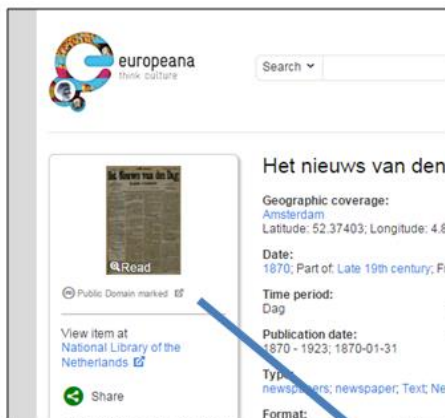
europeana
think culture

Search

Het nieuws van den

Het Nieuws van den Dag

Read

Public Domain marked

View item at
National Library of the Netherlands

Share

Geographic coverage:
Amsterdam
Latitude: 52.37403; Longitude: 4.8

Date:
1870; Part of: Late 19th century; F

Time period:
Dag

Publication date:
1870 - 1923; 1870-01-31

Type:
newspapers; newspaper; Text; Ne

Format: